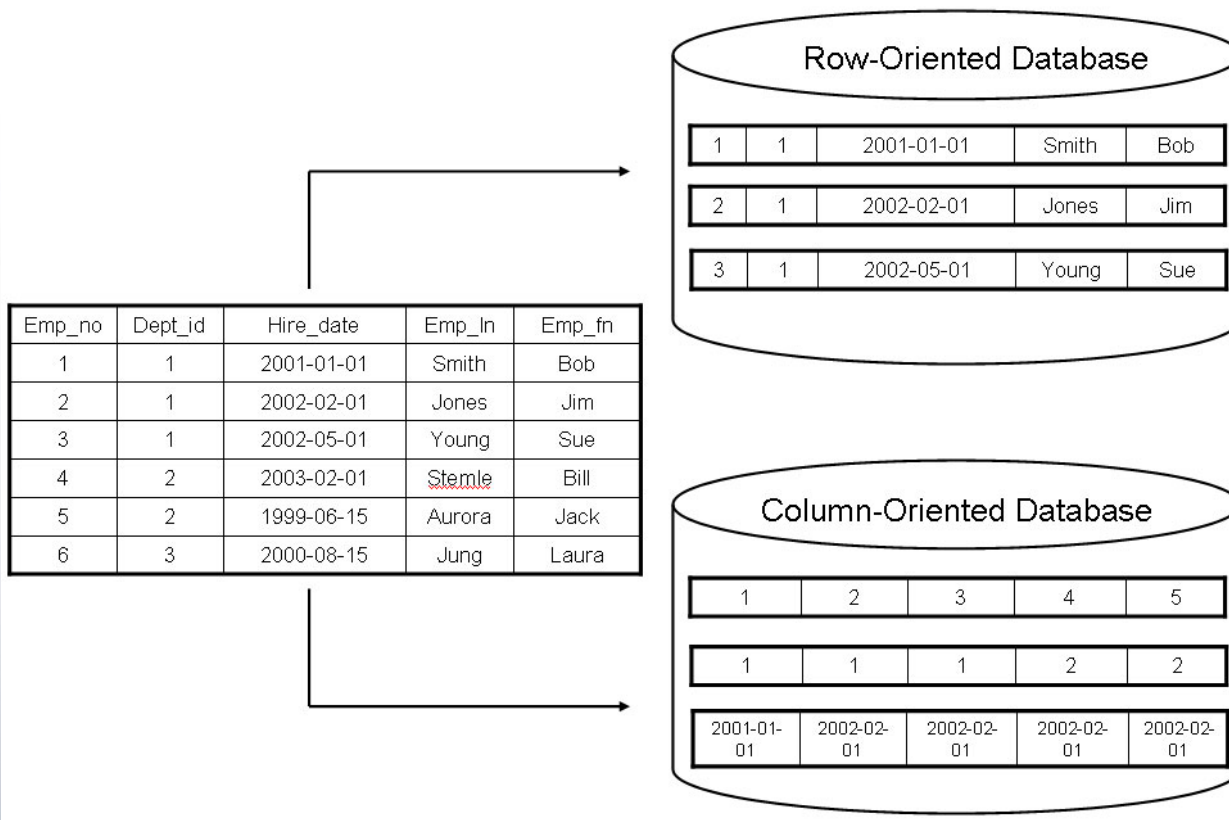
| Emp_no | Dept_id | Hire_date | Emp_ln | Emp_fn |
|---|---|---|---|---|
| 1 | 1 | 2001-01-01 | Smith | Bob |
| 2 | 1 | 2002-02-01 | Jones | Jim |
| 3 | 1 | 2002-05-01 | Young | Sue |
| 4 | 2 | 2003-02-01 | Stemle | Bill |
| 5 | 2 | 1999-06-15 | Aurora | Jack |
| 6 | 3 | 2000-08-15 | Jung | Laura |

Row-Oriented Database

| 1 | 1 | 2001-01-01 | Smith | Bob |
|---|---|---|---|---|

| 2 | 1 | 2002-02-01 | Jones | Jim |
|---|---|---|---|---|

| 3 | 1 | 2002-05-01 | Young | Sue |
|---|---|---|---|---|

Column-Oriented Database

| 1 | 2 | 3 | 4 | 5 |
|---|---|---|---|---|

| 1 | 1 | 1 | 2 | 2 |
|---|---|---|---|---|

| 2001-01-01 | 2002-02-01 | 2002-02-01 | 2002-02-01 | 2002-02-01 |
|---|---|---|---|---|